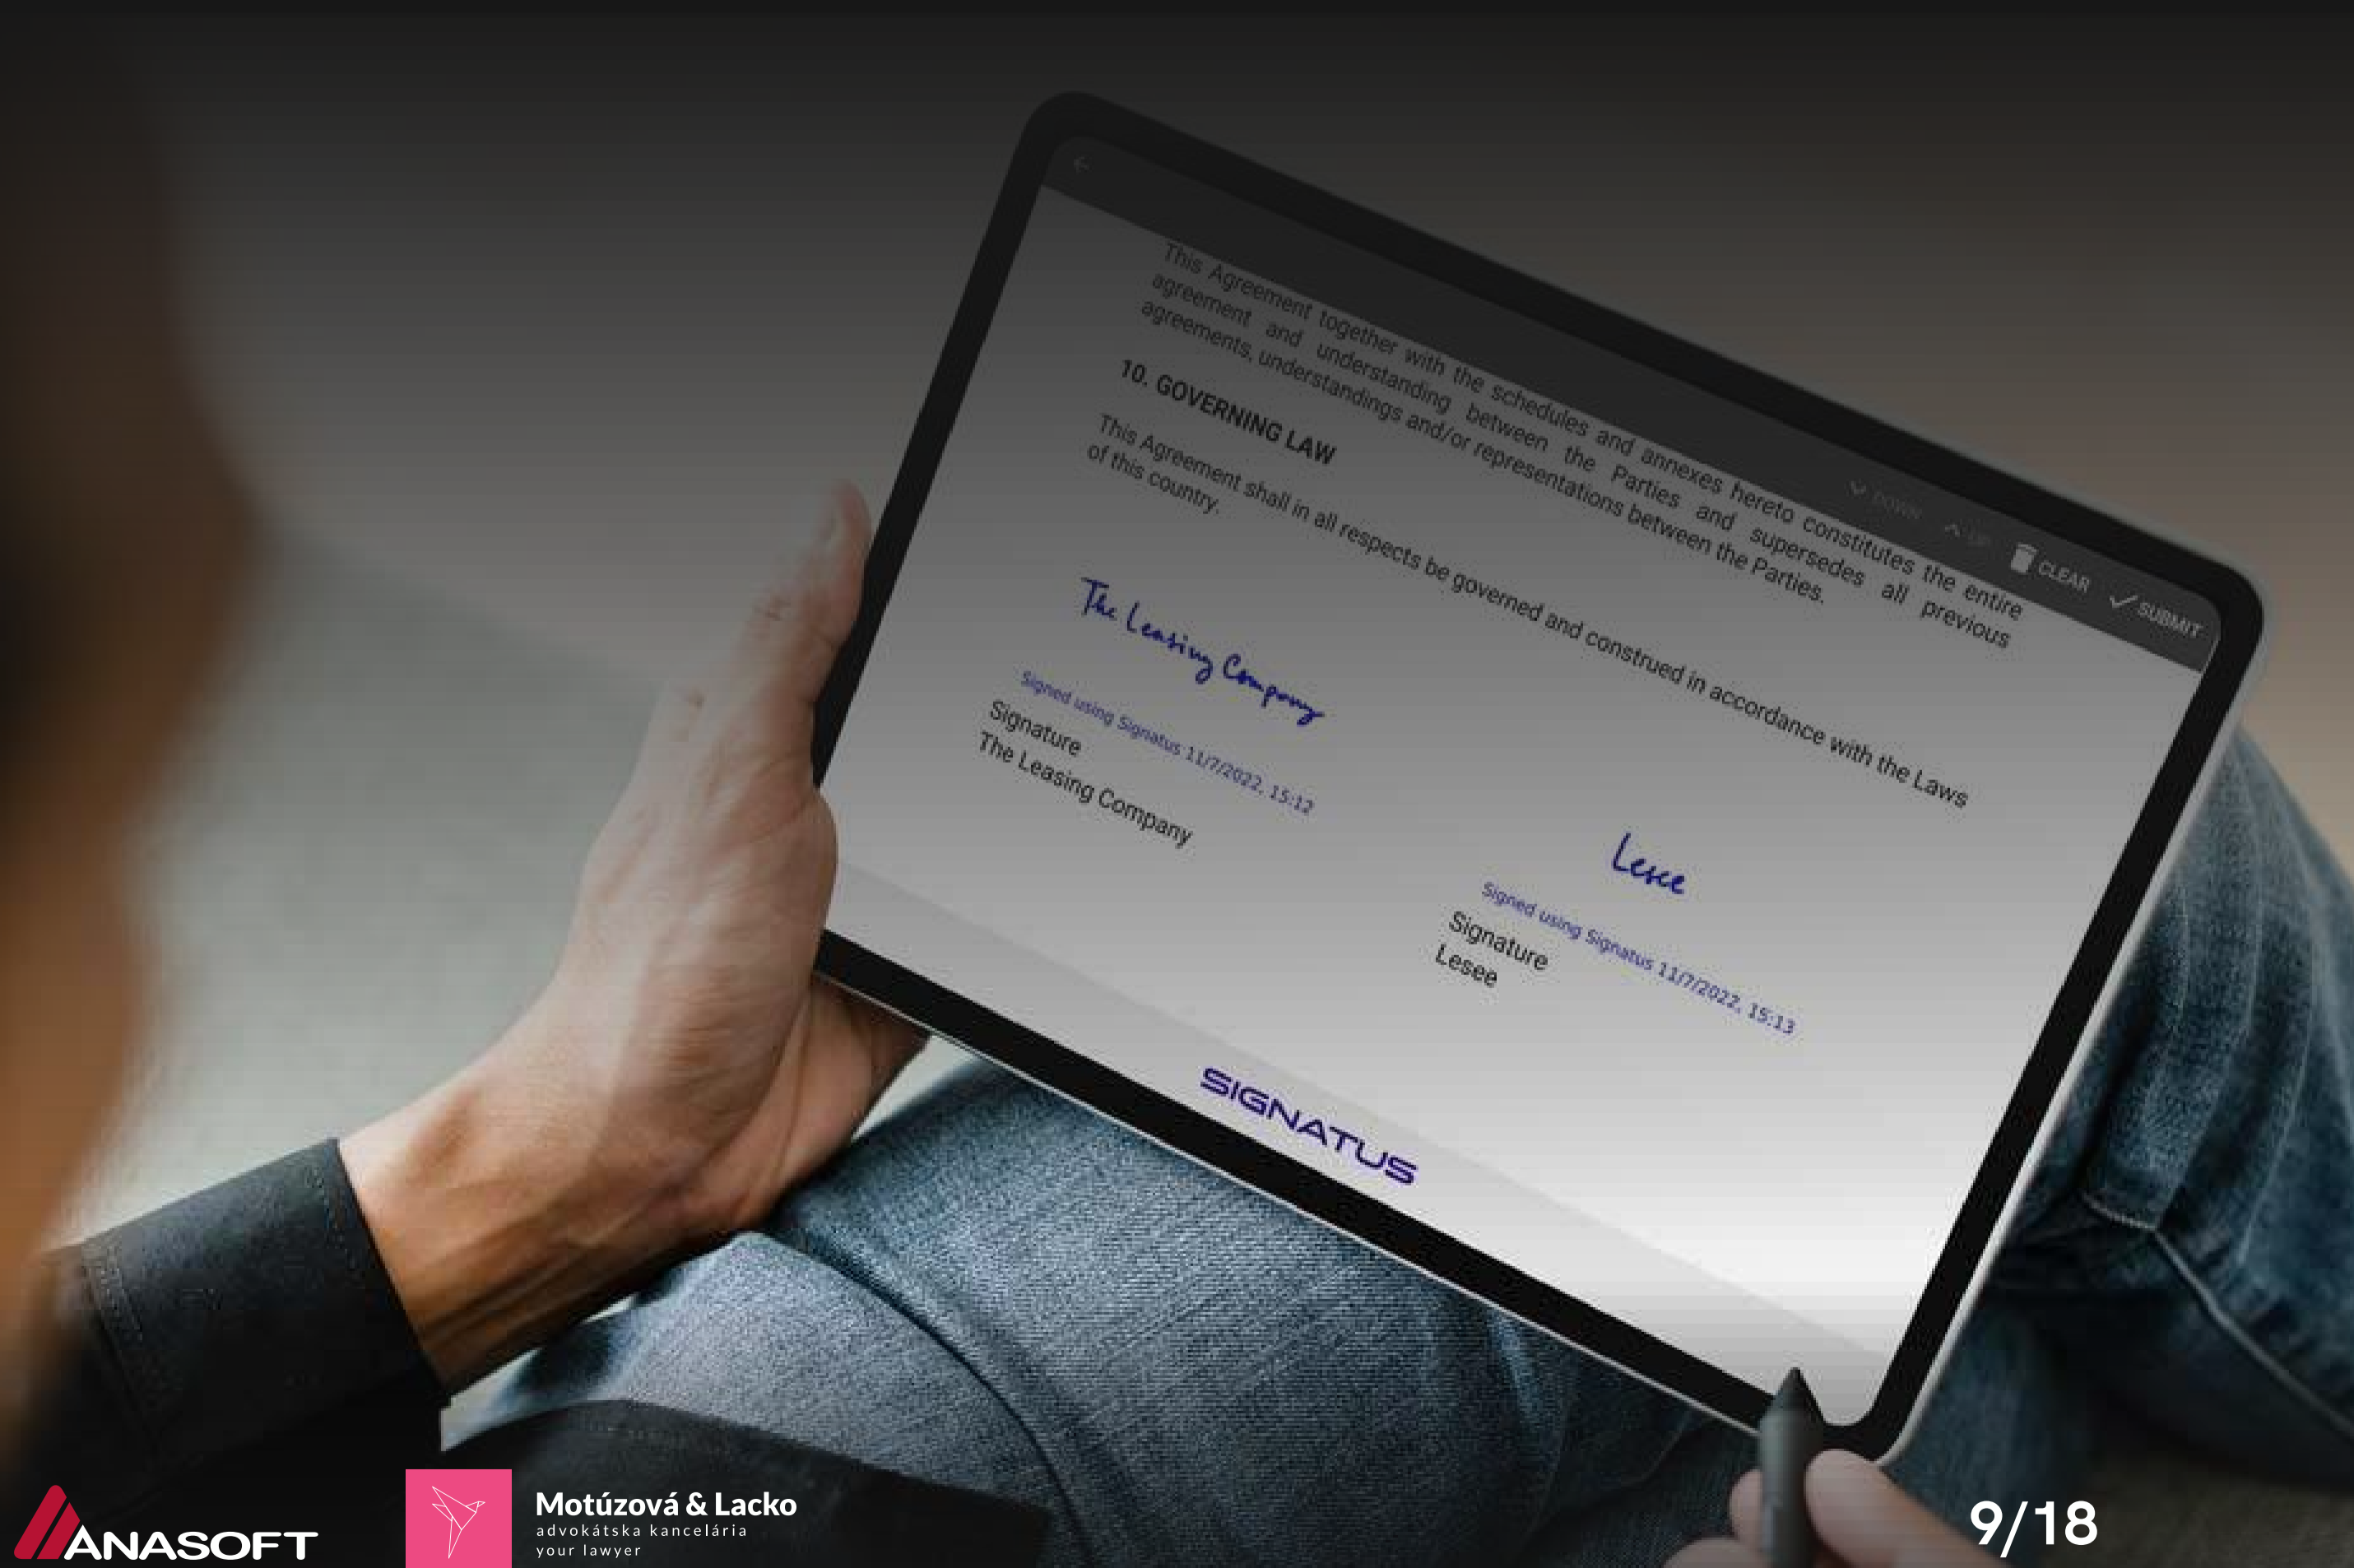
DOWN UP CLEAR SUBMIT

This Agreement together with the schedules and annexes hereto constitutes the entire agreement and understanding between the Parties and supersedes all previous agreements, understandings and/or representations between the Parties.

10. GOVERNING LAW

This Agreement shall in all respects be governed and construed in accordance with the Laws of this country.

The Leasing Company

Signed using Signatus 11/7/2022, 15:12

Signature
The Leasing Company

Lesee

Signed using Signatus 11/7/2022, 15:13

Signature
Lesee

SIGNATUS

ANASOFT

Motúzová & Lacko
advokátska kancelária
your lawyer

9/18